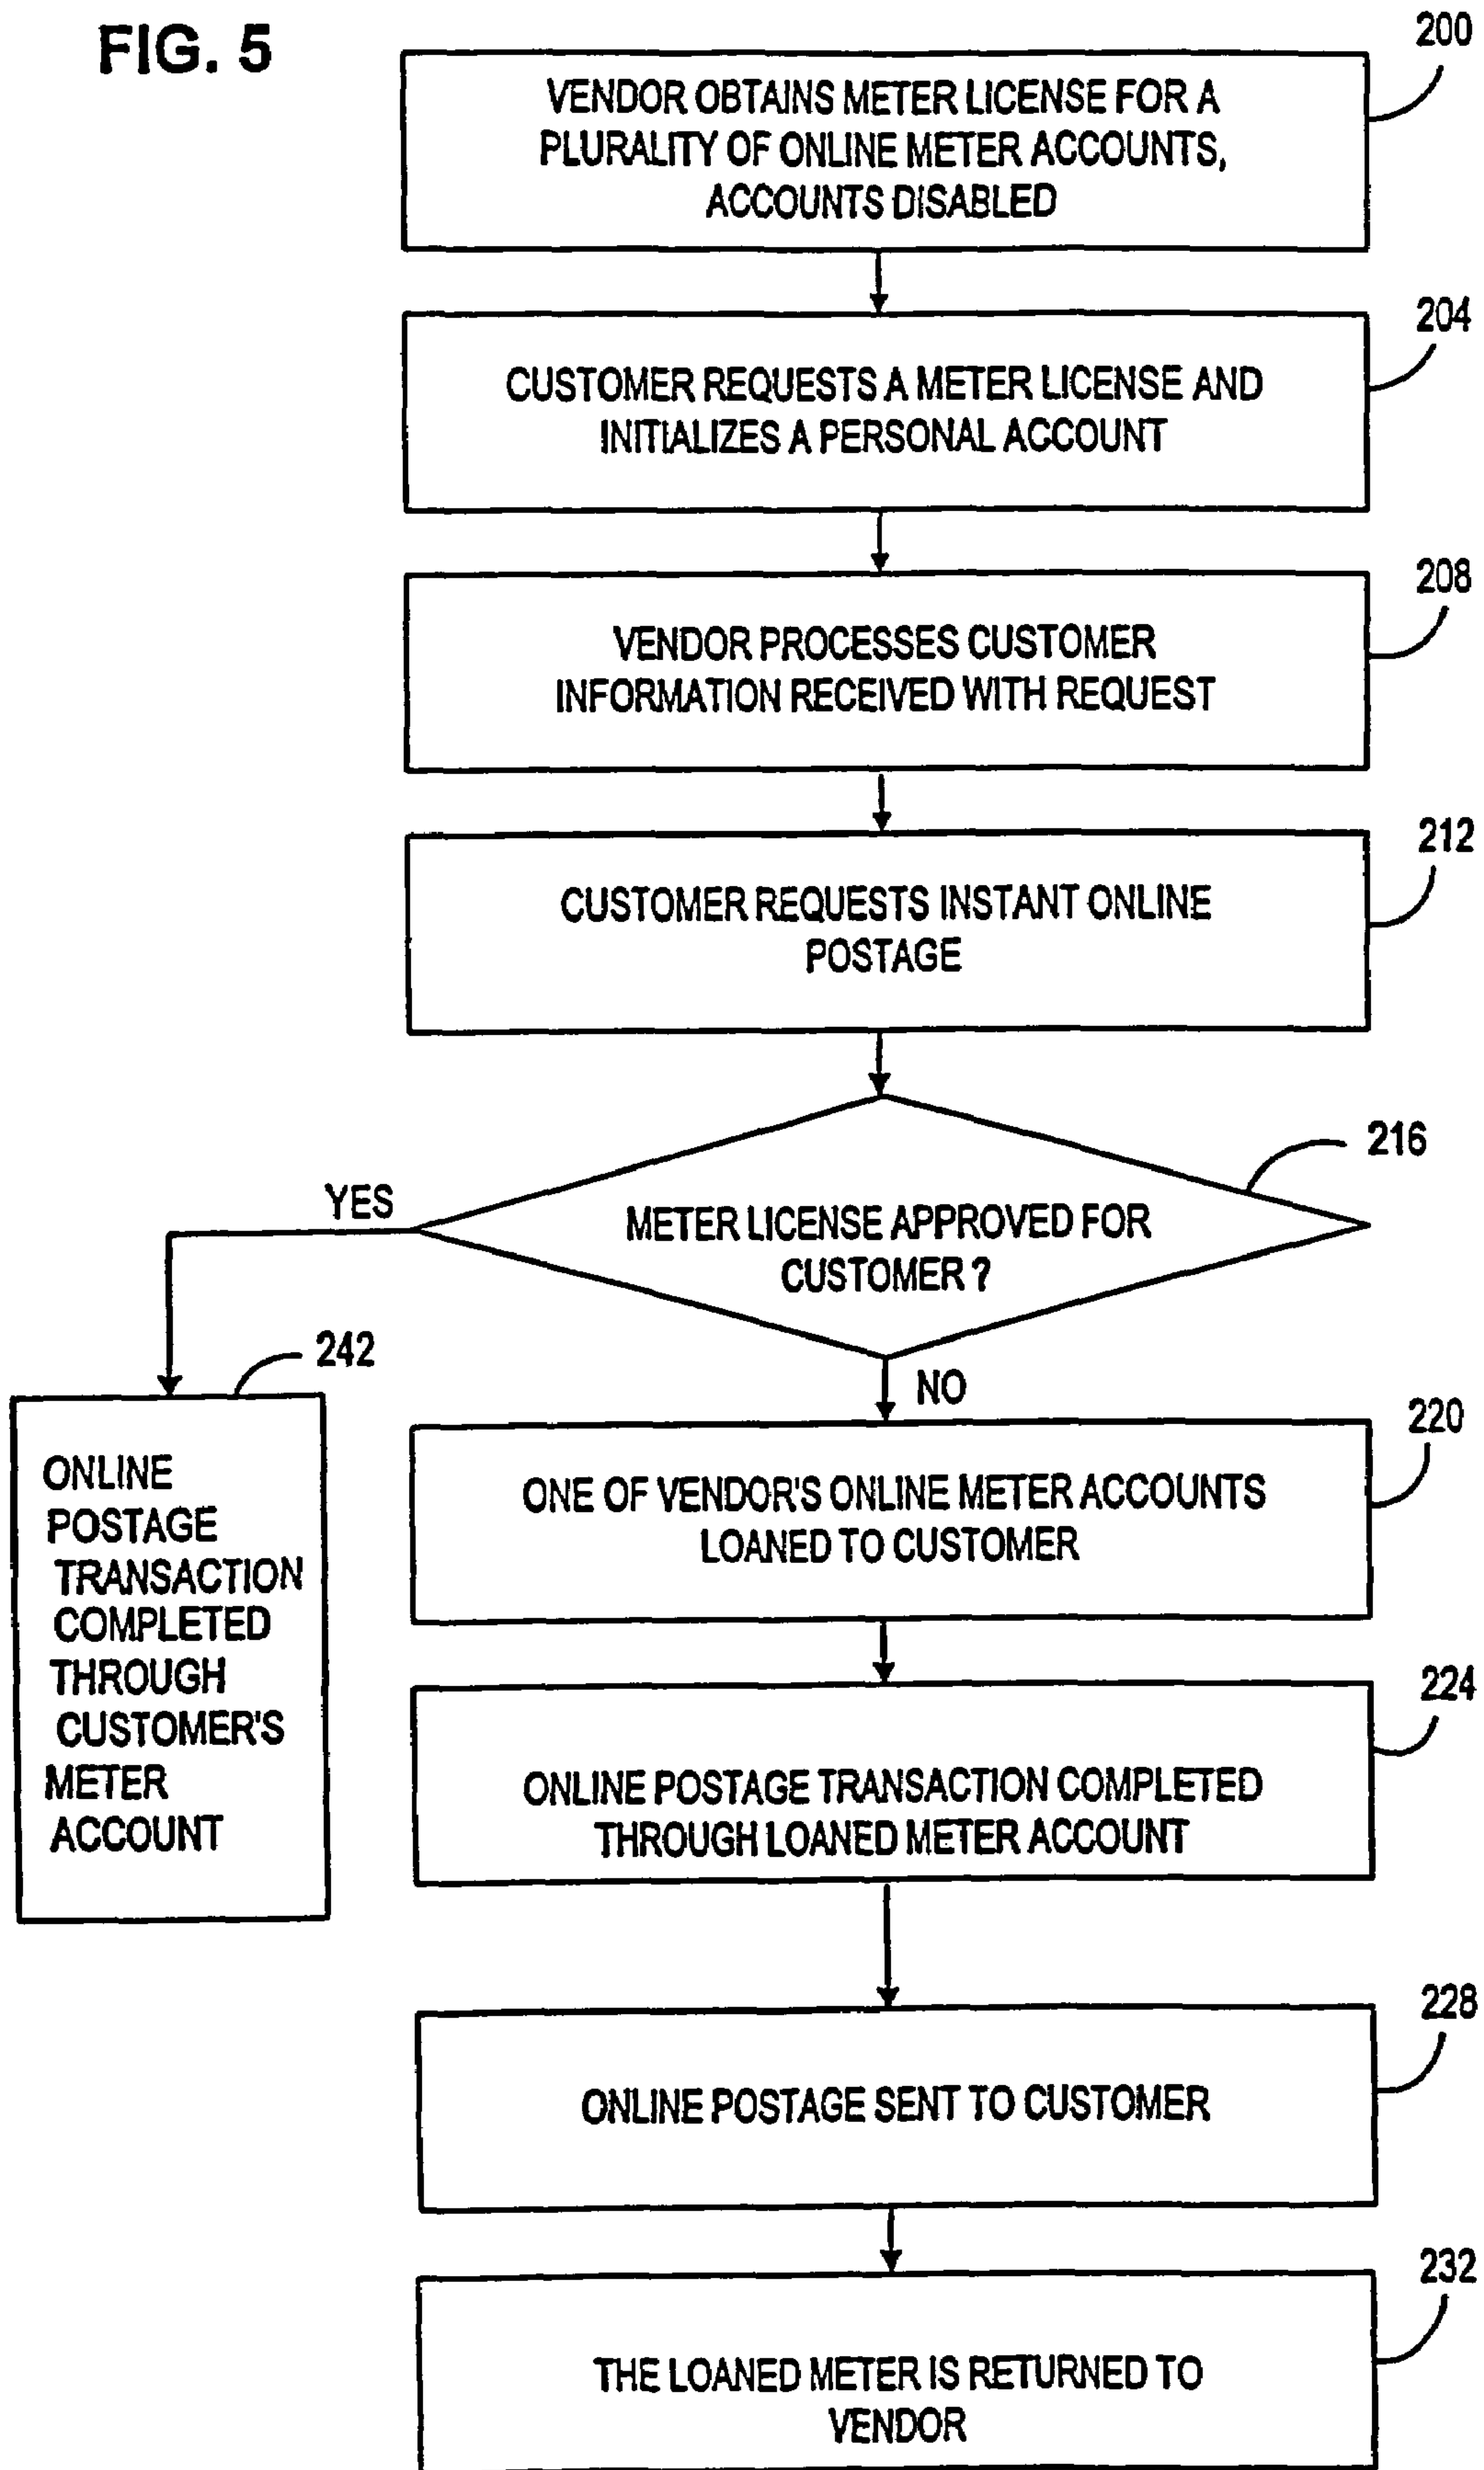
FIG. 5

200

VENDOR OBTAINS METER LICENSE FOR A PLURALITY OF ONLINE METER ACCOUNTS, ACCOUNTS DISABLED

204

CUSTOMER REQUESTS A METER LICENSE AND INITIALIZES A PERSONAL ACCOUNT

208

VENDOR PROCESSES CUSTOMER INFORMATION RECEIVED WITH REQUEST

212

CUSTOMER REQUESTS INSTANT ONLINE POSTAGE

216

METER LICENSE APPROVED FOR CUSTOMER ?

YES

242

ONLINE POSTAGE TRANSACTION COMPLETED THROUGH CUSTOMER'S METER ACCOUNT

NO

220

ONE OF VENDOR'S ONLINE METER ACCOUNTS LOANED TO CUSTOMER

224

ONLINE POSTAGE TRANSACTION COMPLETED THROUGH LOANED METER ACCOUNT

228

ONLINE POSTAGE SENT TO CUSTOMER

232

THE LOANED METER IS RETURNED TO VENDOR